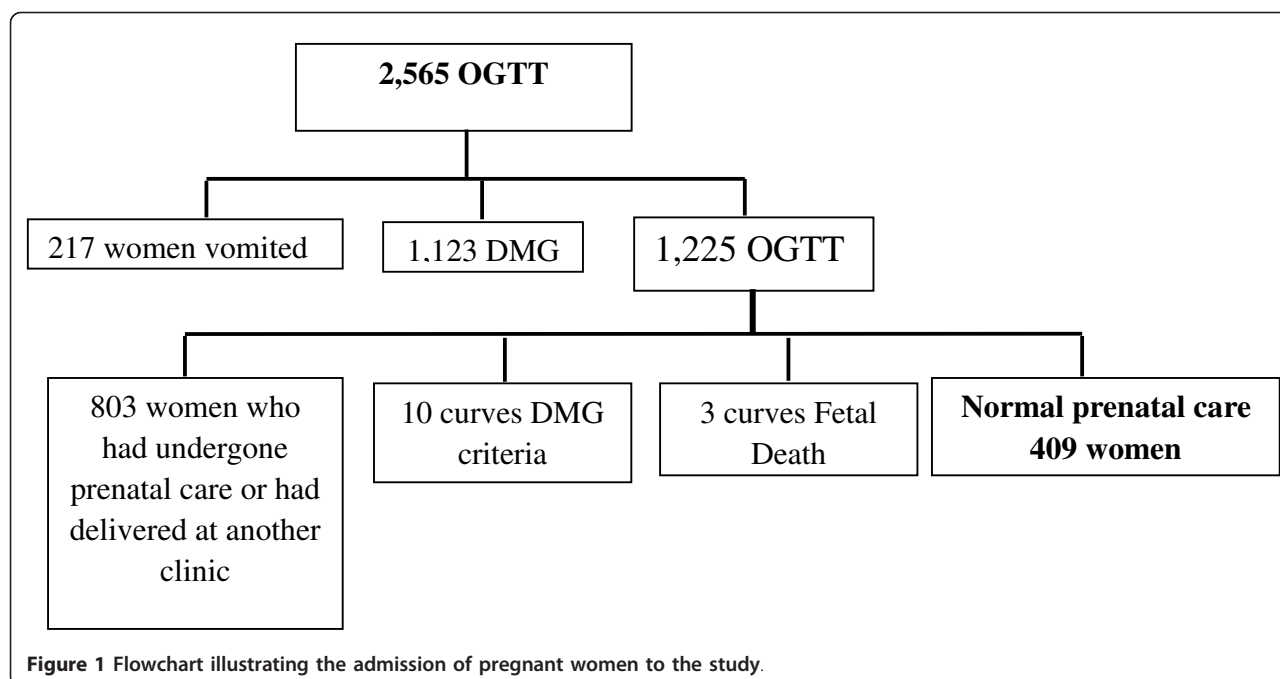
2,565 OGTT

217 women vomited

1,123 DMG

1,225 OGTT

803 women who had undergone prenatal care or had delivered at another clinic

10 curves DMG criteria

3 curves Fetal Death

Normal prenatal care 409 women

Figure 1 Flowchart illustrating the admission of pregnant women to the study.